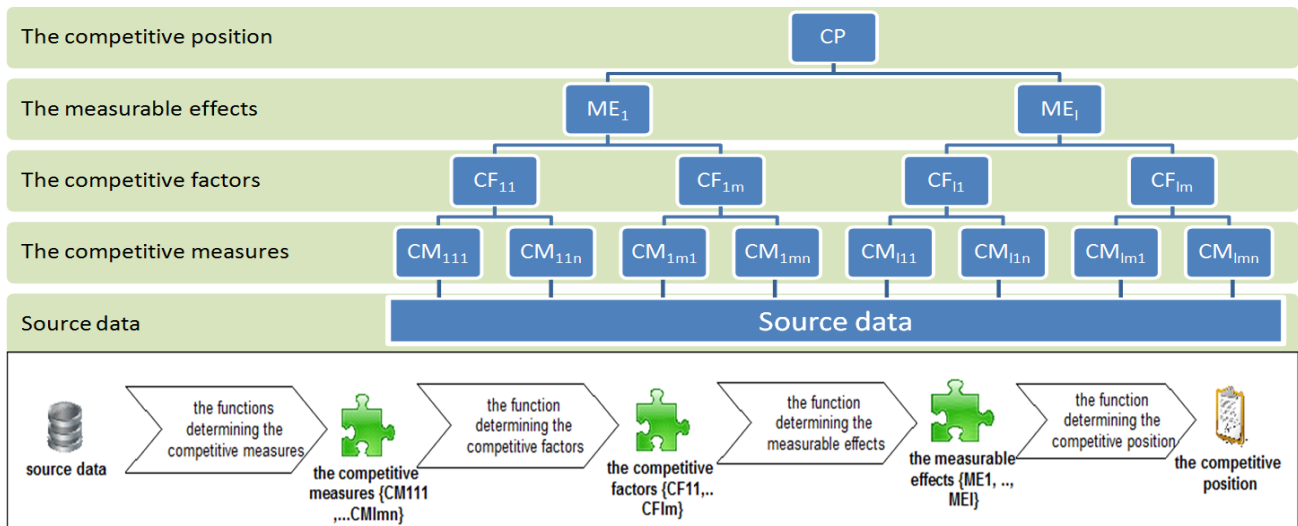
The competitive position

CP

The measurable effects

$ME_1$

$ME_l$

The competitive factors

$CF_{11}$

$CF_{1m}$

$CF_{l1}$

$CF_{lm}$

The competitive measures

$CM_{111}$

$CM_{11n}$

$CM_{1m1}$

$CM_{1mn}$

$CM_{l11}$

$CM_{l1n}$

$CM_{lm1}$

$CM_{lmn}$

Source data

Source data

source data

the functions determining the competitive measures

the competitive measures {CM111 ,...CMlmn}

the function determining the competitive factors

the competitive factors {CF11,.. CFlm}

the function determining the measurable effects

the measurable effects {ME1, .., MEl}

the function determining the competitive position

the competitive position